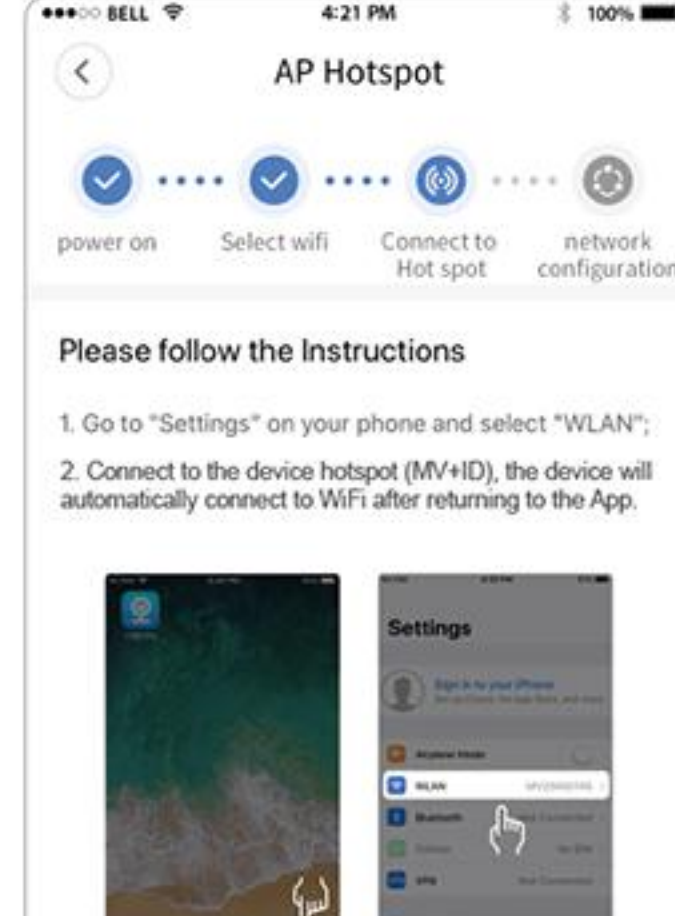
BELL 4:21 PM 100%

AP Hotspot

power on
Select wifi
Connect to Hot spot
network configuration

Please follow the Instructions

1. Go to "Settings" on your phone and select "WLAN";

2. Connect to the device hotspot (MV+ID), the device will automatically connect to WiFi after returning to the App.

Settings

Sign in to your iPhone

Airplane Mode

WLAN

Bluetooth

VPN